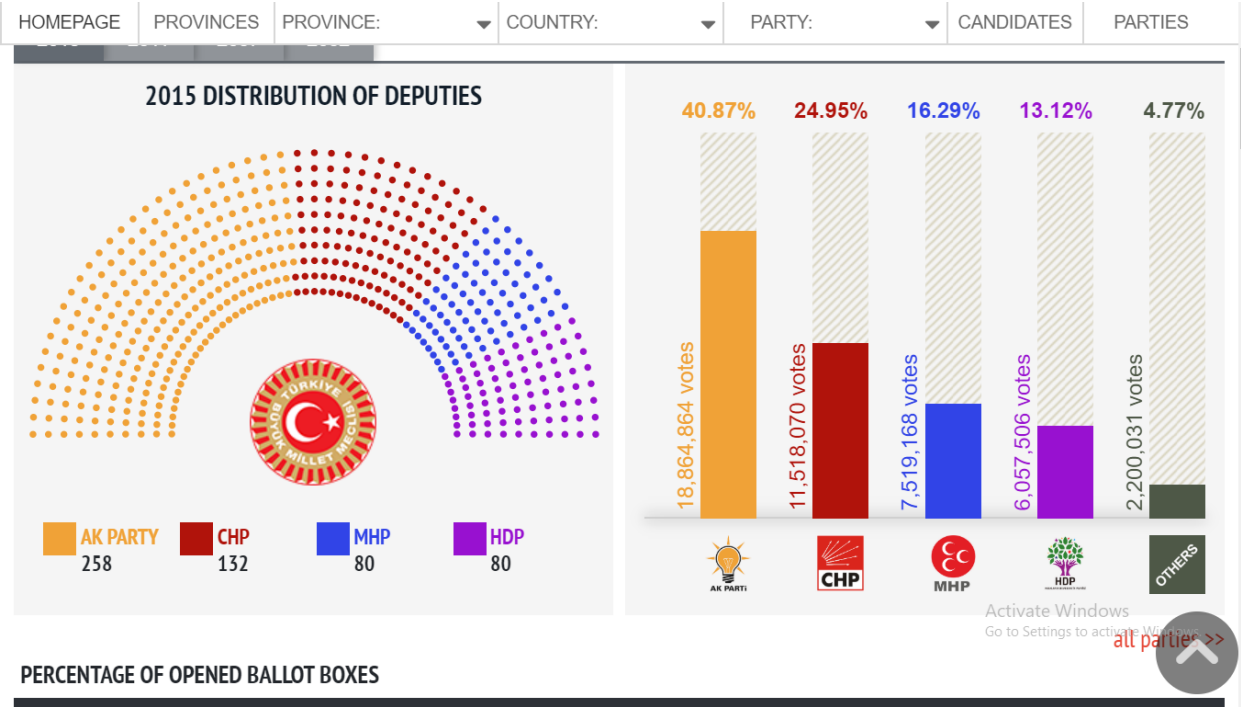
HOMEPAGE | PROVINCES | PROVINCE: | COUNTRY: | PARTY: | CANDIDATES | PARTIES

2015 DISTRIBUTION OF DEPUTIES

TÜRKİYE BÜYÜK MİLLET MECLİSİ

AK PARTY 258
CHP 132
MHP 80
HDP 80

40.87%
24.95%
16.29%
13.12%
4.77%

18,864,864 votes
11,518,070 votes
7,519,168 votes
6,057,506 votes
2,200,031 votes

AK PARTİ
CHP
MHP
HDP
OTHERS

Activate Windows
Go to Settings to activate Windows.

all parties >>

PERCENTAGE OF OPENED BALLOT BOXES